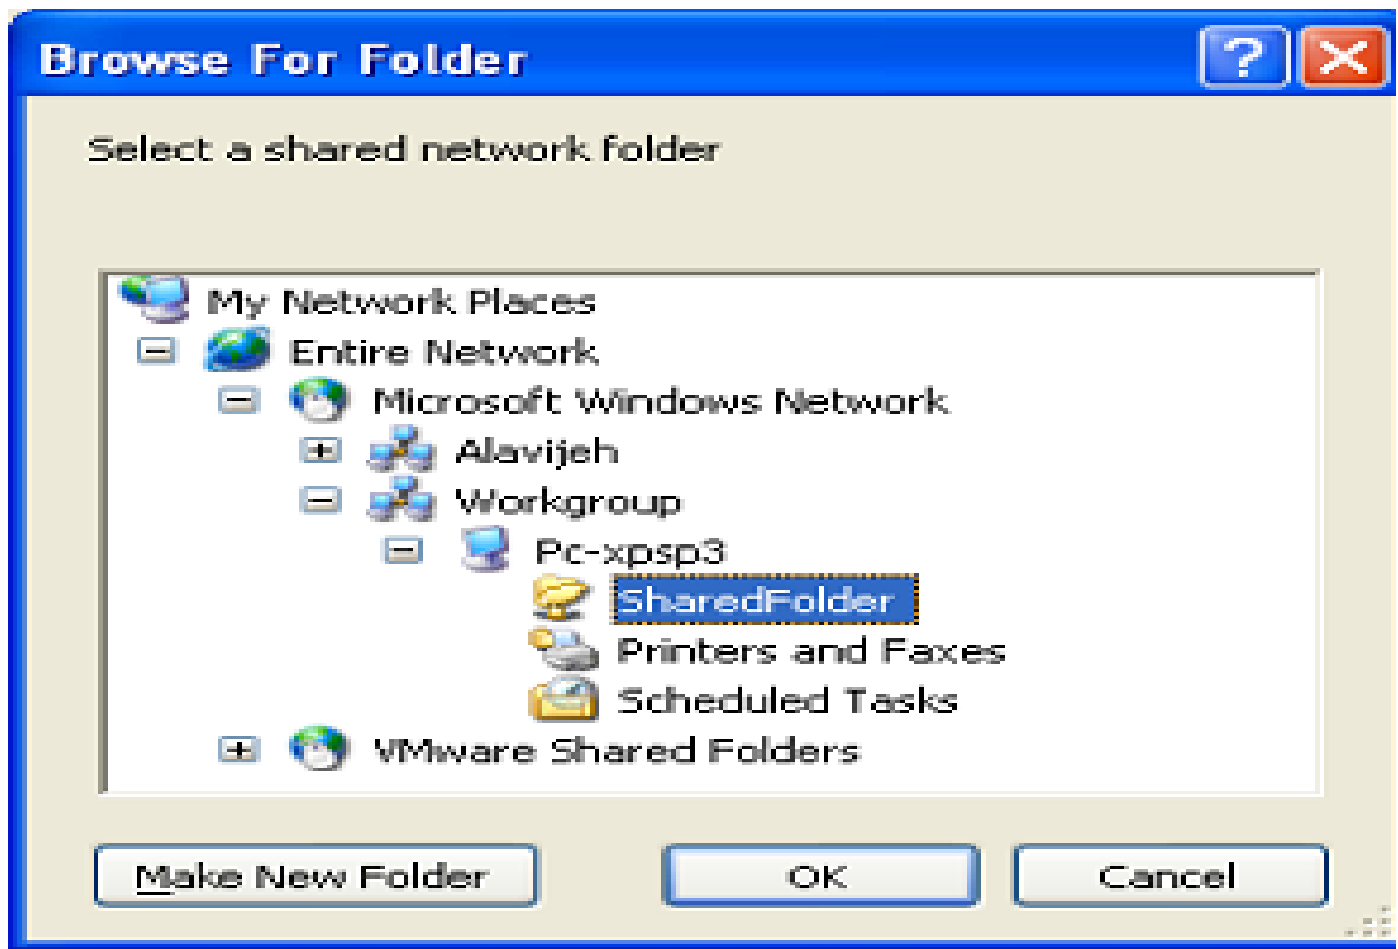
Browse For Folder

?

Select a shared network folder

My Network Places
Entire Network
Microsoft Windows Network
Alavijeh
Workgroup
Pc-xpsp3
SharedFolder
Printers and Faxes
Scheduled Tasks
VMware Shared Folders

Make New Folder
OK
Cancel